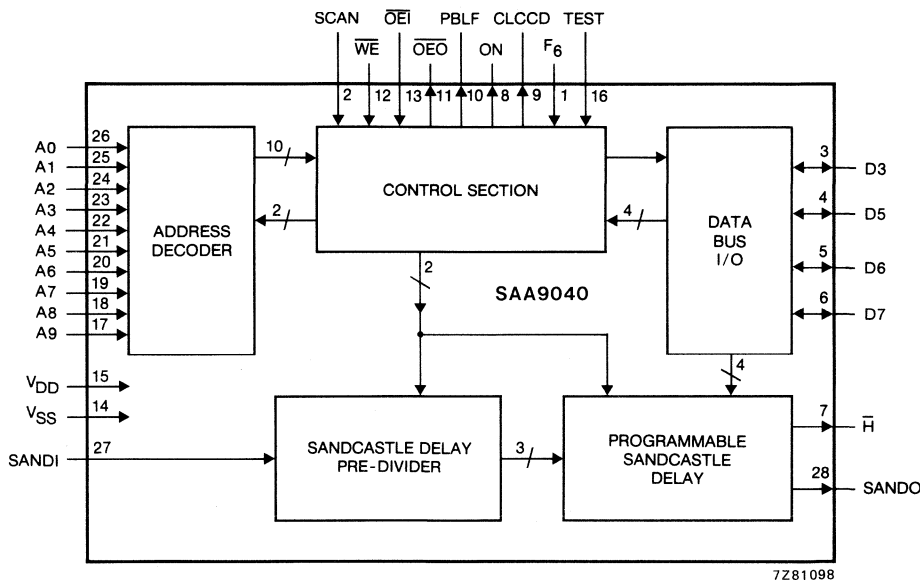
SCAN
$\overline{WE}$
$\overline{OEI}$
$\overline{OEO}$
PBLF
ON
CLCCD
$F_6$
TEST
2
12
13
11
10
8
9
1
16

A0 26
A1 25
A2 24
A3 23
A4 22
A5 21
A6 20
A7 19
A8 18
A9 17

ADDRESS DECODER

10
2

CONTROL SECTION

4

DATA BUS I/O

3 D3
4 D5
5 D6
6 D7

2

SAA9040

$V_{DD}$ 15
$V_{SS}$ 14
SANDI 27

SANDCASTLE DELAY PRE-DIVIDER

3

4

PROGRAMMABLE SANDCASTLE DELAY

7 $\overline{H}$
28 SANDO

7Z81098